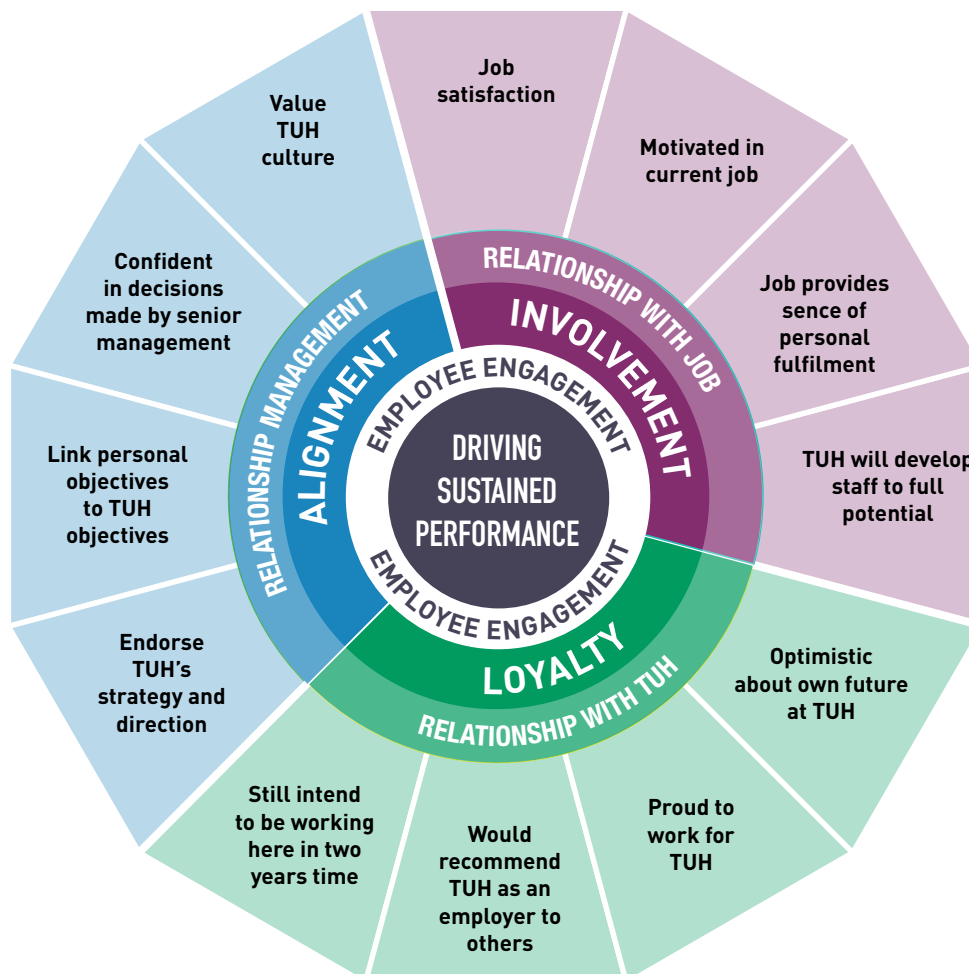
Job satisfaction

Motivated in current job

Job provides sence of personal fulfilment

TUH will develop staff to full potential

Optimistic about own future at TUH

Proud to work for TUH

Would recommend TUH as an employer to others

Still intend to be working here in two years time

Endorse TUH's strategy and direction

Link personal objectives to TUH objectives

Confident in decisions made by senior management

Value TUH culture

RELATIONSHIP WITH JOB
INVOLVEMENT

RELATIONSHIP WITH TUH
LOYALTY

RELATIONSHIP MANAGEMENT
ALIGNMENT

EMPLOYEE ENGAGEMENT
EMPLOYEE ENGAGEMENT

DRIVING SUSTAINED PERFORMANCE